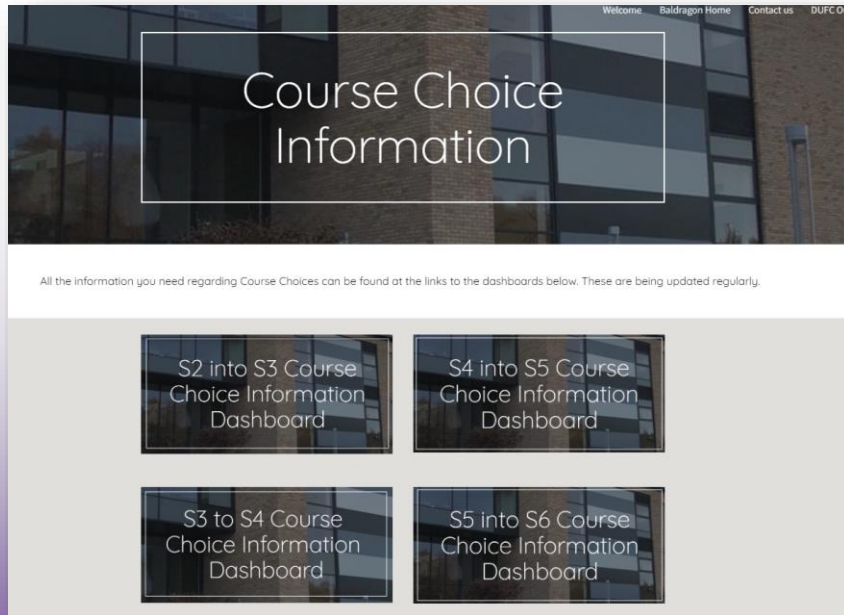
Welcome Baldragon Home Contact us DUFC O

Course Choice Information

All the information you need regarding Course Choices can be found at the links to the dashboards below. These are being updated regularly.

S2 into S3 Course Choice Information Dashboard

S4 into S5 Course Choice Information Dashboard

S3 to S4 Course Choice Information Dashboard

S5 into S6 Course Choice Information Dashboard